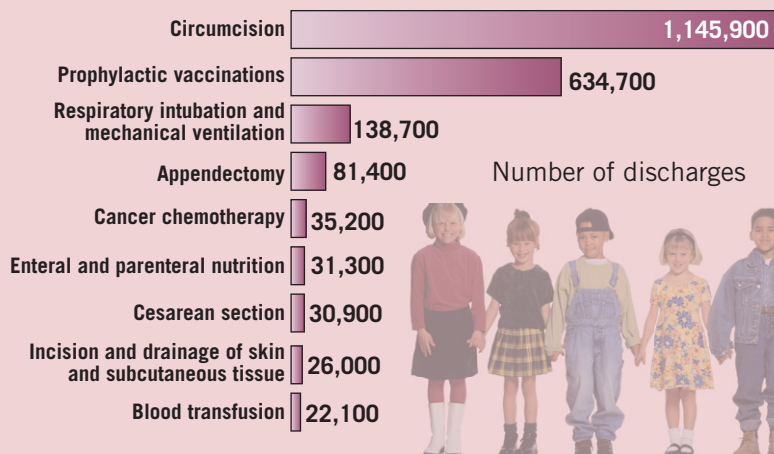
| Procedure | Number of discharges |
|---|---|
| Circumcision | 1,145,900 |
| Prophylactic vaccinations | 634,700 |
| Respiratory intubation and mechanical ventilation | 138,700 |
| Appendectomy | 81,400 |
| Cancer chemotherapy | 35,200 |
| Enteral and parenteral nutrition | 31,300 |
| Cesarean section | 30,900 |
| Incision and drainage of skin and subcutaneous tissue | 26,000 |
| Blood transfusion | 22,100 |